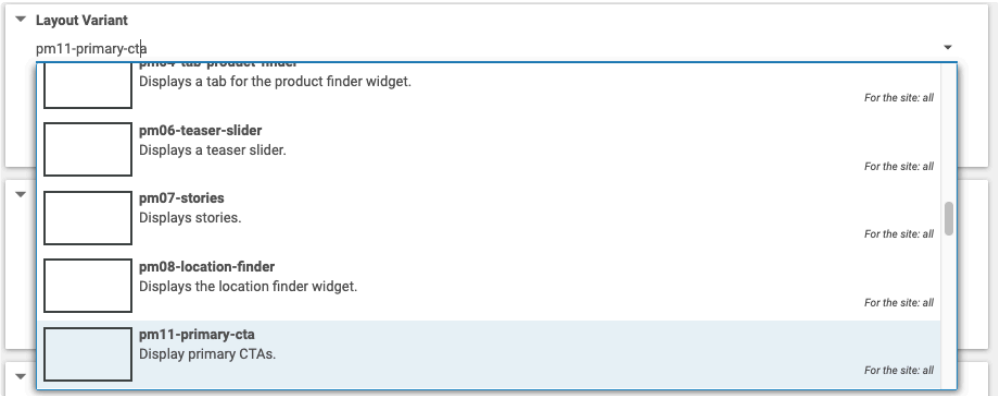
Layout Variant

pm11-primary-cta

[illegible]

Displays a tab for the product finder widget.

For the site: all

pm06-teaser-slider

Displays a teaser slider.

For the site: all

pm07-stories

Displays stories.

For the site: all

pm08-location-finder

Displays the location finder widget.

For the site: all

pm11-primary-cta

Display primary CTAs.

For the site: all